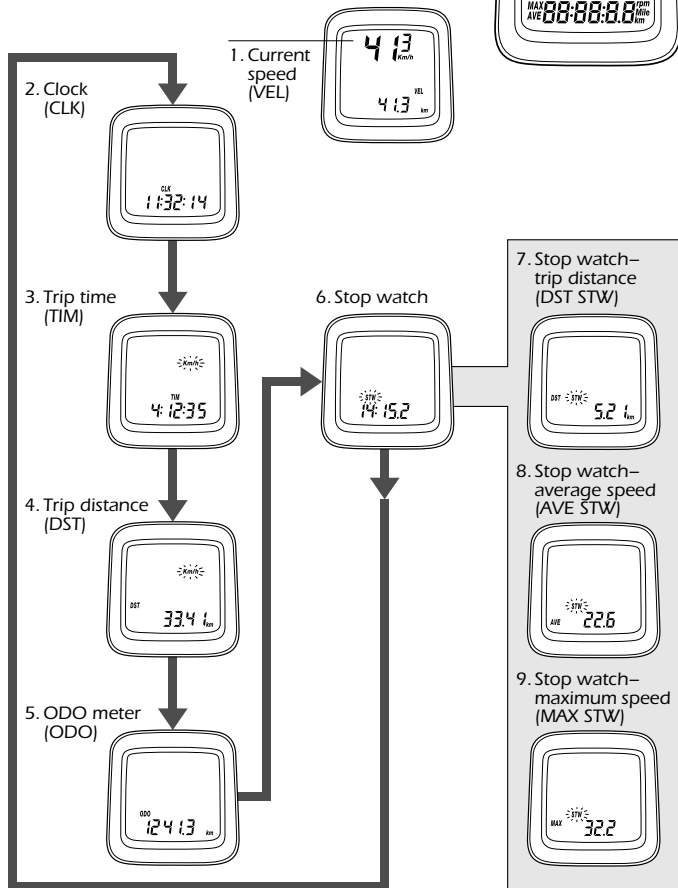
MAX AVE 88:88:8.8 rpm Mile km

1. Current speed (VEL)

41 3 Km/h
VEL
41.3 km

2. Clock (CLK)

CLK
11:32:14

3. Trip time (TIM)

Km/h
TIM
4:12:35

4. Trip distance (DST)

Km/h
DST
33.41 km

5. ODO meter (ODO)

ODO
1241.3 km

6. Stop watch

STW
14:15.2

7. Stop watch– trip distance (DST STW)

DST STW
5.21 km

8. Stop watch– average speed (AVE STW)

STW
AVE 22.6

9. Stop watch– maximum speed (MAX STW)

STW
MAX 32.2